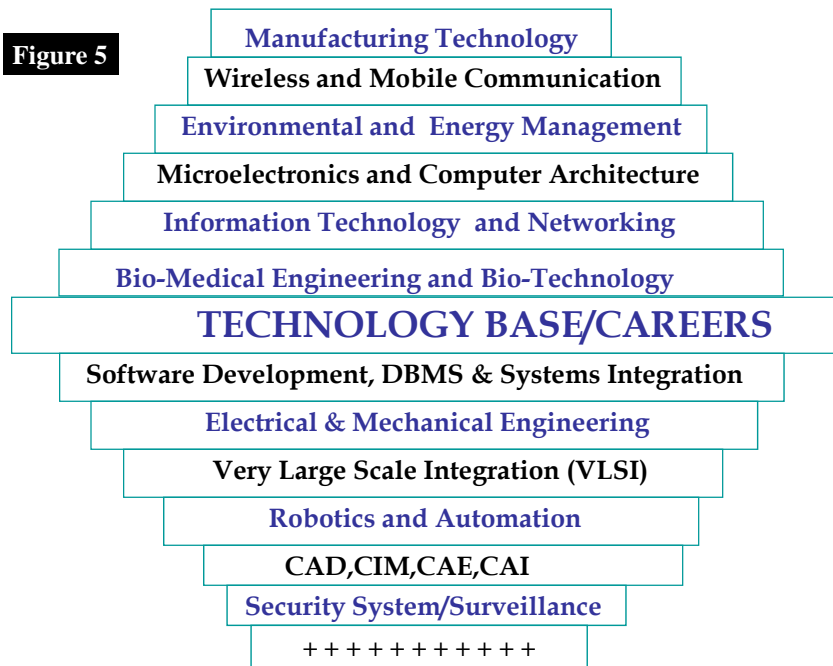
Figure 5

Manufacturing Technology

Wireless and Mobile Communication

Environmental and Energy Management

Microelectronics and Computer Architecture

Information Technology and Networking

Bio-Medical Engineering and Bio-Technology

TECHNOLOGY BASE/CAREERS

Software Development, DBMS & Systems Integration

Electrical & Mechanical Engineering

Very Large Scale Integration (VLSI)

Robotics and Automation

CAD,CIM,CAE,CAI

Security System/Surveillance

+ + + + + + + + + + + +